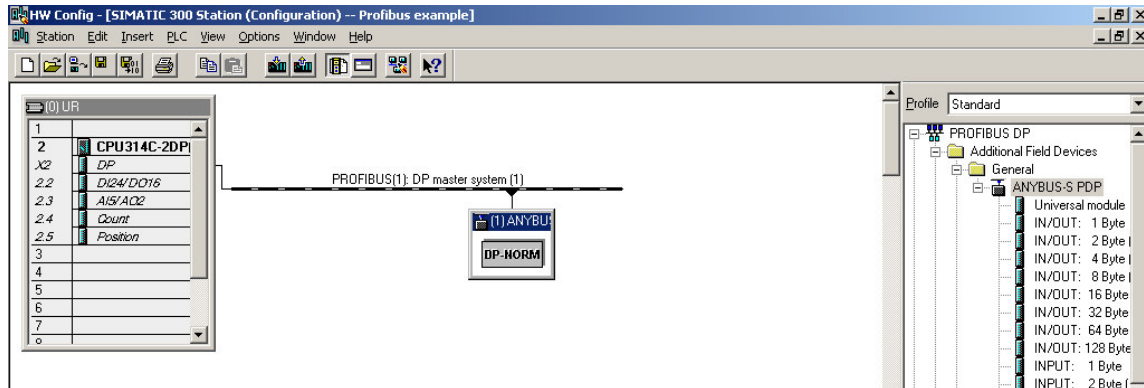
HW Config - [SIMATIC 300 Station (Configuration) -- Profibus example]

Station Edit Insert PLC View Options Window Help

(0) UR

| | |
|---|---|
| 1 | |
| 2 | CPU314C-2DP |
| X2 | DP |
| 2.2 | DI24/DO16 |
| 2.3 | AI5/AO2 |
| 2.4 | Count |
| 2.5 | Position |
| 3 | |
| 4 | |
| 5 | |
| 6 | |
| 7 | |
| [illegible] | |

PROFIBUS(1): DP master system (1)

(1) ANYBUS

DP-NORM

Profile Standard

PROFIBUS DP
Additional Field Devices
General
ANYBUS-S PDP
Universal module
IN/OUT: 1 Byte
IN/OUT: 2 Byte
IN/OUT: 4 Byte
IN/OUT: 8 Byte
IN/OUT: 16 Byte
IN/OUT: 32 Byte
IN/OUT: 64 Byte
IN/OUT: 128 Byte
INPUT: 1 Byte
INPUT: 2 Byte